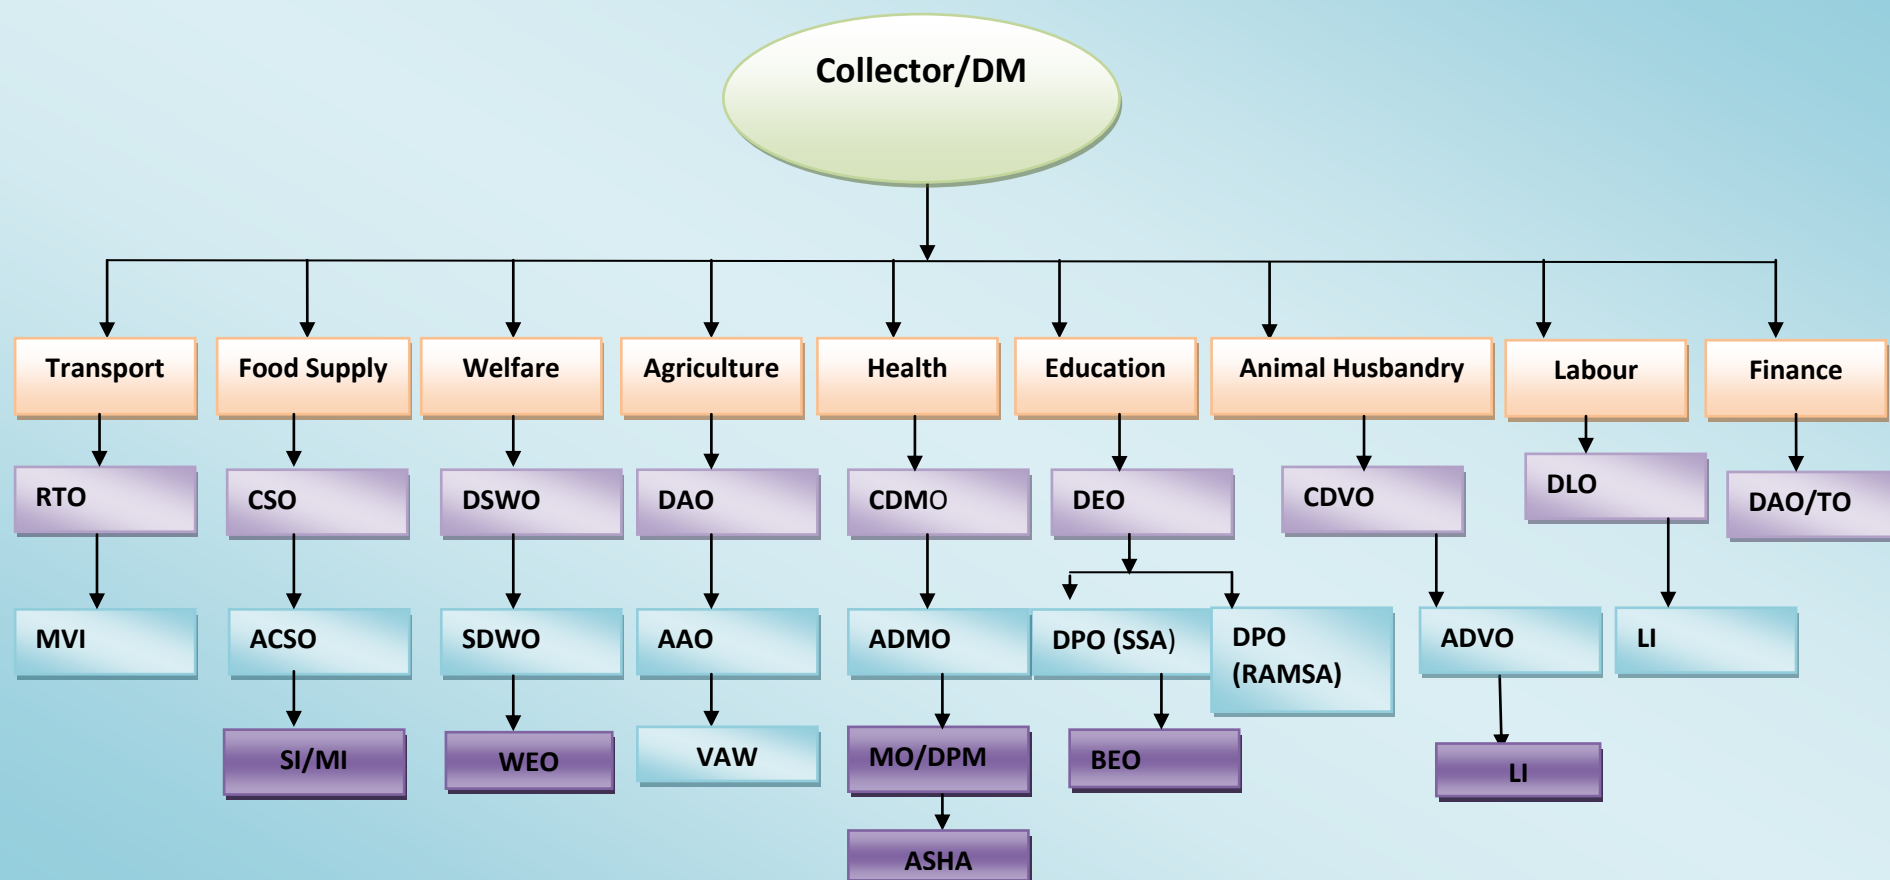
Collector/DM

Transport
RTO
MVI

Food Supply
CSO
ACSO
SI/MI

Welfare
DSWO
SDWO
WEO

Agriculture
DAO
AAO
VAW

Health
CDMO
ADMO
MO/DPM
ASHA

Education
DEO
DPO (SSA)
BEO
DPO (RAMSA)

Animal Husbandry
CDVO
ADVO
LI

Labour
DLO
LI

Finance
DAO/TO